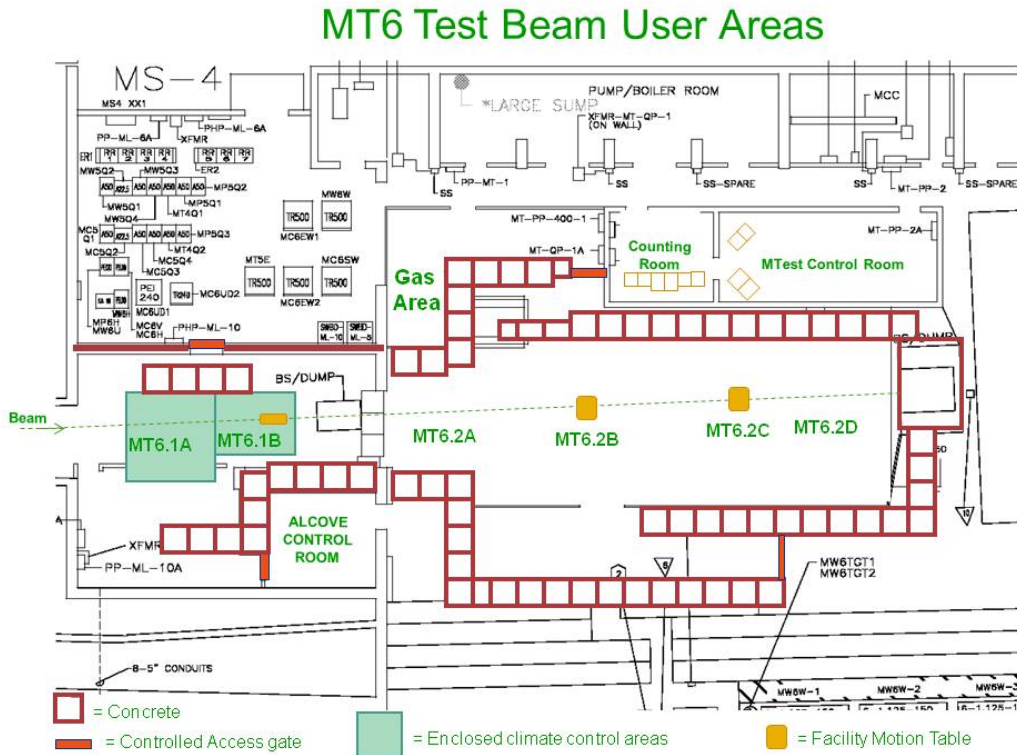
MT6 Test Beam User Areas

MS-4

MS4 XX1

PP-ML-6A

XFMR

PHP-ML-6A

ER1 RR 1 RR 2 RR 3 RR 4 RR 5 RR 6 RR 7

ER2

MW5Q2

MW5Q3

MP5Q2

MW5Q1

MP5Q1

MW5Q4

MT4Q1

MP5Q3

MC5Q1

MT4Q2

MC5Q2

MC5Q4

MC5Q3

PEI 240

MC6UD2

MC6UD1

MP6H

MW6U

MC6V

MC6H

PHP-ML-10

MW6W

TR500

TR500

MC6EW1

MT5E

TR500

TR500

MC6SW

TR500

MC6EW2

SWBD-ML-10

SWBD-ML-6

*LARGE SUMP

PUMP/BOILER ROOM

XFMR-MT-QP-1 (ON WALL)

MCC

SS

PP-MT-1

SS

SS-SPARE

SS

MT-PP-2

SS-SPARE

MT-PP-400-1

MT-QP-1A

Counting Room

MTest Control Room

MT-PP-2A

Gas Area

BS/DUMP

BS/DUMP

Beam

MT6.1A

MT6.1B

MT6.2A

MT6.2B

MT6.2C

MT6.2D

50

ALCOVE CONTROL ROOM

XFMR

PP-ML-10A

A

2

8

10

MW6TGT1
MW6TGT2

8-5" CONDUITS

MW6W-1

MW6W-2

MW6W-3

= Concrete

= Controlled Access gate

= Enclosed climate control areas

= Facility Motion Table